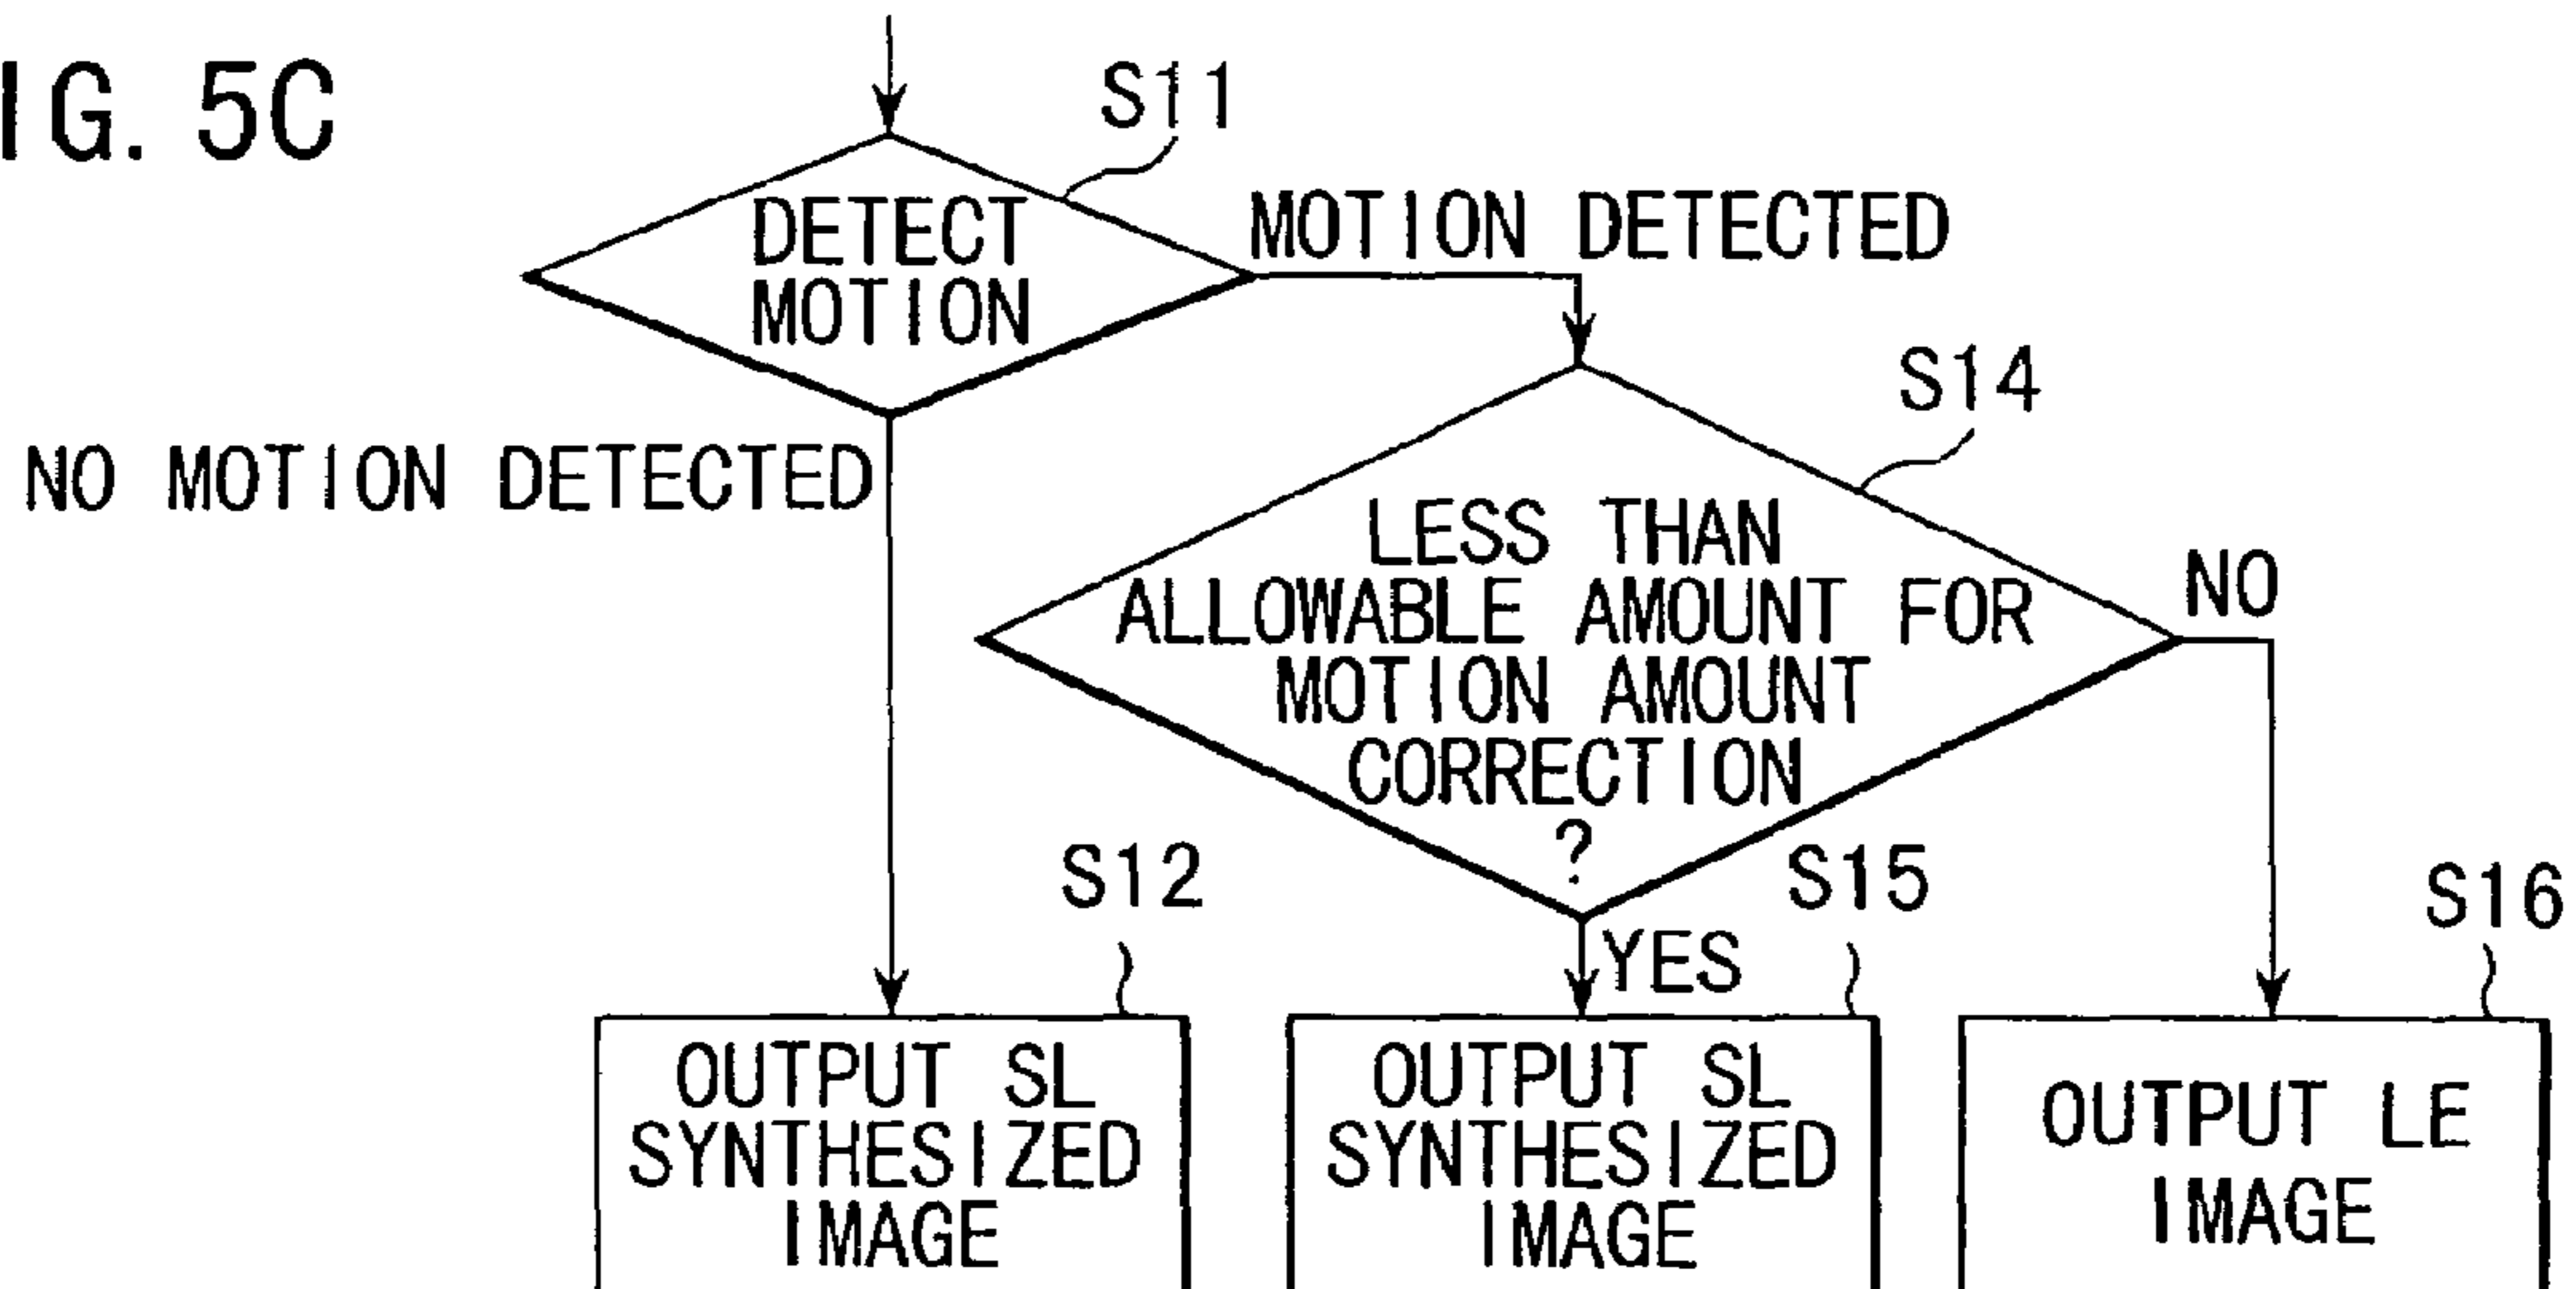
IG. 5C

S11

DETECT MOTION

MOTION DETECTED

NO MOTION DETECTED

S14

LESS THAN ALLOWABLE AMOUNT FOR MOTION AMOUNT CORRECTION ?

NO

S12

S15

YES

S16

OUTPUT SL SYNTHESIZED IMAGE

OUTPUT SL SYNTHESIZED IMAGE

OUTPUT LE IMAGE